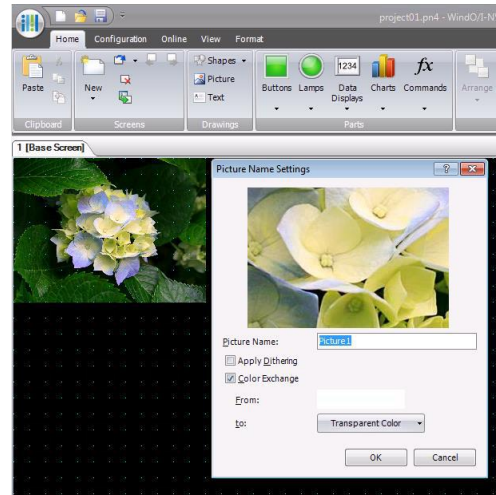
project01.pn4 - WindO/I-N

Home Configuration Online View Format

Paste

Clipboard

New

Screens

Shapes

Picture

Text

Drawings

Buttons Lamps

1234

Data Displays

Charts Commands

Parts

Arrange

1 [Base Screen]

Picture Name Settings

?

Picture Name: Picture1

Apply Dithering

Color Exchange

From:

To: Transparent Color

OK Cancel